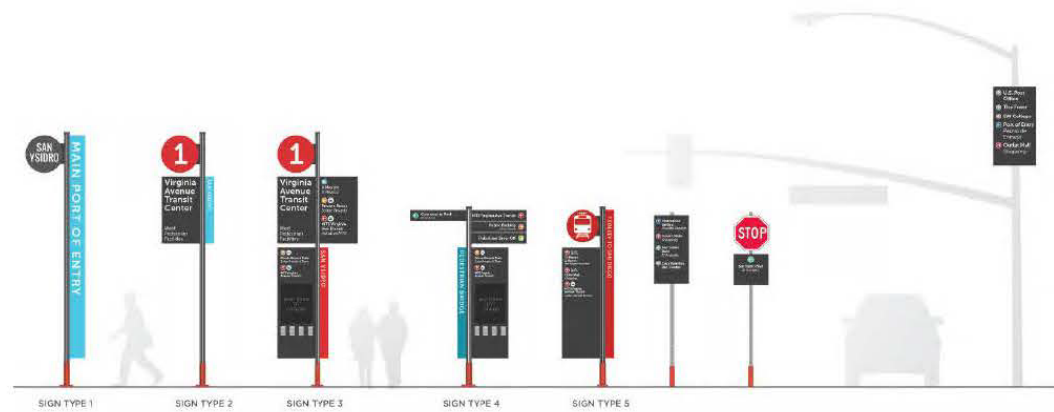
SAN YSIDRO

MAIN PORT OF ENTRY

1

Virginia Avenue Transit Center

West Pedestrian Facilities

1

Virginia Avenue Transit Center

West Pedestrian Facilities

SAN YSIDRO

PEDESTRIAN BRIDGE

TROLLEY TO SAN DIEGO

STOP

U.S. Post Office

Outlet Mall

SIGN TYPE 1

SIGN TYPE 2

SIGN TYPE 3

SIGN TYPE 4

SIGN TYPE 5